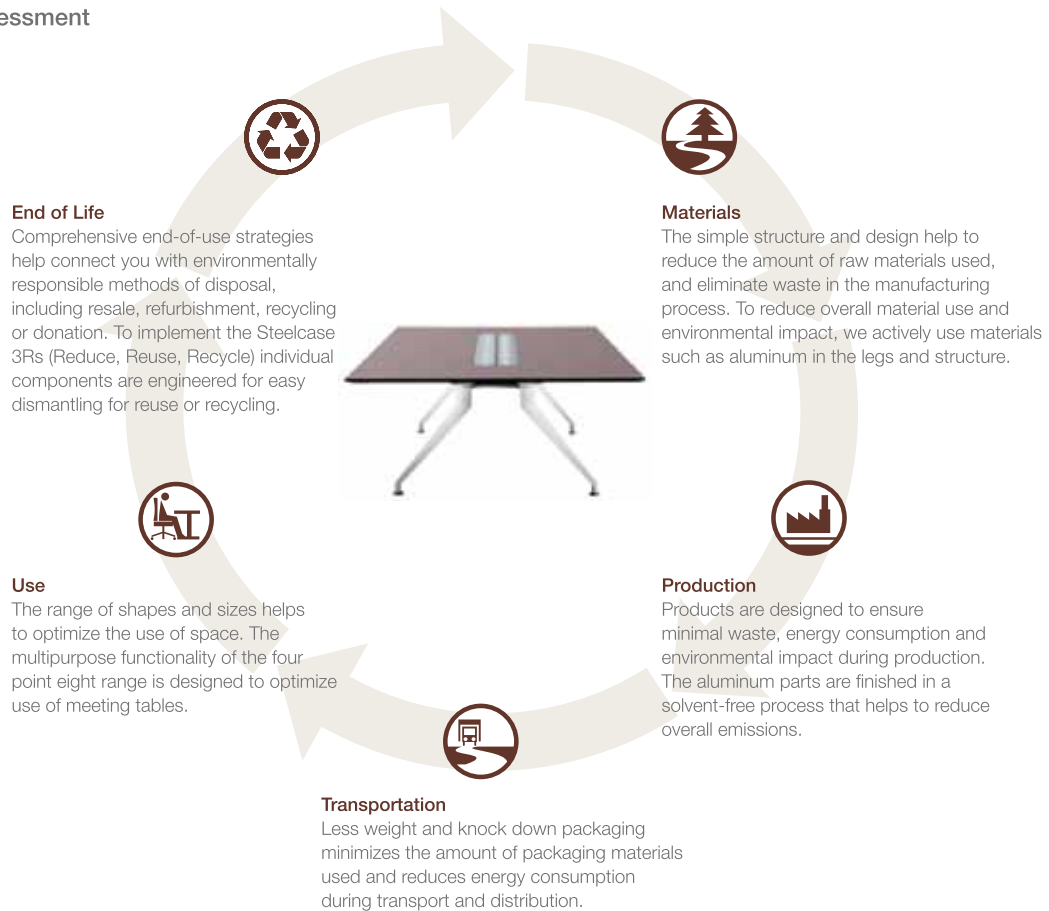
essment

Materials
The simple structure and design help to reduce the amount of raw materials used, and eliminate waste in the manufacturing process. To reduce overall material use and environmental impact, we actively use materials such as aluminum in the legs and structure.

Production
Products are designed to ensure minimal waste, energy consumption and environmental impact during production. The aluminum parts are finished in a solvent-free process that helps to reduce overall emissions.

Transportation
Less weight and knock down packaging minimizes the amount of packaging materials used and reduces energy consumption during transport and distribution.

Use
The range of shapes and sizes helps to optimize the use of space. The multipurpose functionality of the four point eight range is designed to optimize use of meeting tables.

End of Life
Comprehensive end-of-use strategies help connect you with environmentally responsible methods of disposal, including resale, refurbishment, recycling or donation. To implement the Steelcase 3Rs (Reduce, Reuse, Recycle) individual components are engineered for easy dismantling for reuse or recycling.